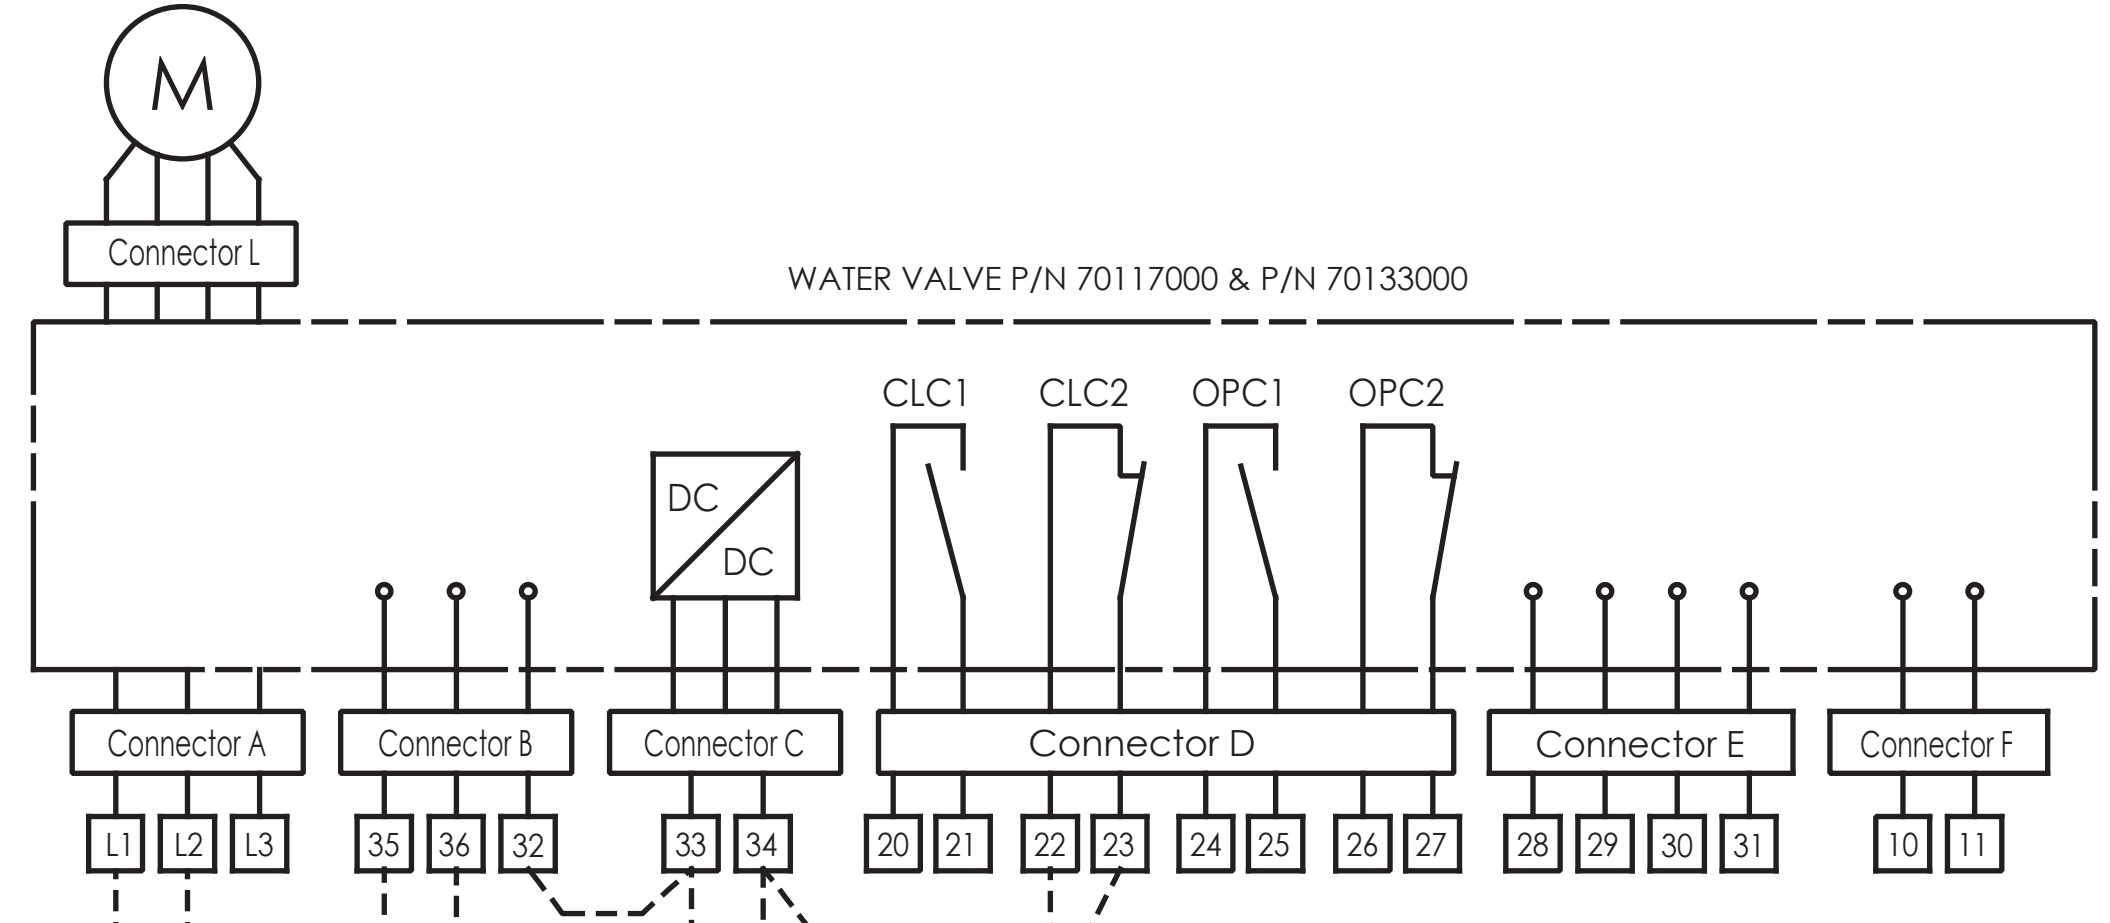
M

Connector L

WATER VALVE P/N 70117000 & P/N 70133000

CLC1 CLC2 OPC1 OPC2

DC
DC

Connector A Connector B Connector C Connector D Connector E Connector F

L1 L2 L3 35 36 32 33 34 20 21 22 23 24 25 26 27 28 29 30 31 10 11